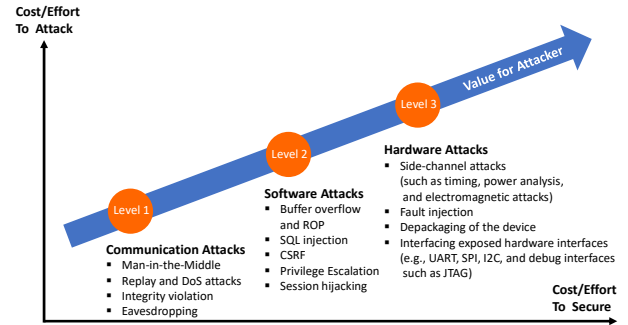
Cost/Effort
To Attack

Value for Attacker

Level 3

Level 2

Level 1

Hardware Attacks
- Side-channel attacks (such as timing, power analysis, and electromagnetic attacks)
- Fault injection
- Depackaging of the device
- Interfacing exposed hardware interfaces (e.g., UART, SPI, I2C, and debug interfaces such as JTAG)

Software Attacks
- Buffer overflow and ROP
- SQL injection
- CSRF
- Privilege Escalation
- Session hijacking

Communication Attacks
- Man-in-the-Middle
- Replay and DoS attacks
- Integrity violation
- Eavesdropping

Cost/Effort
To Secure